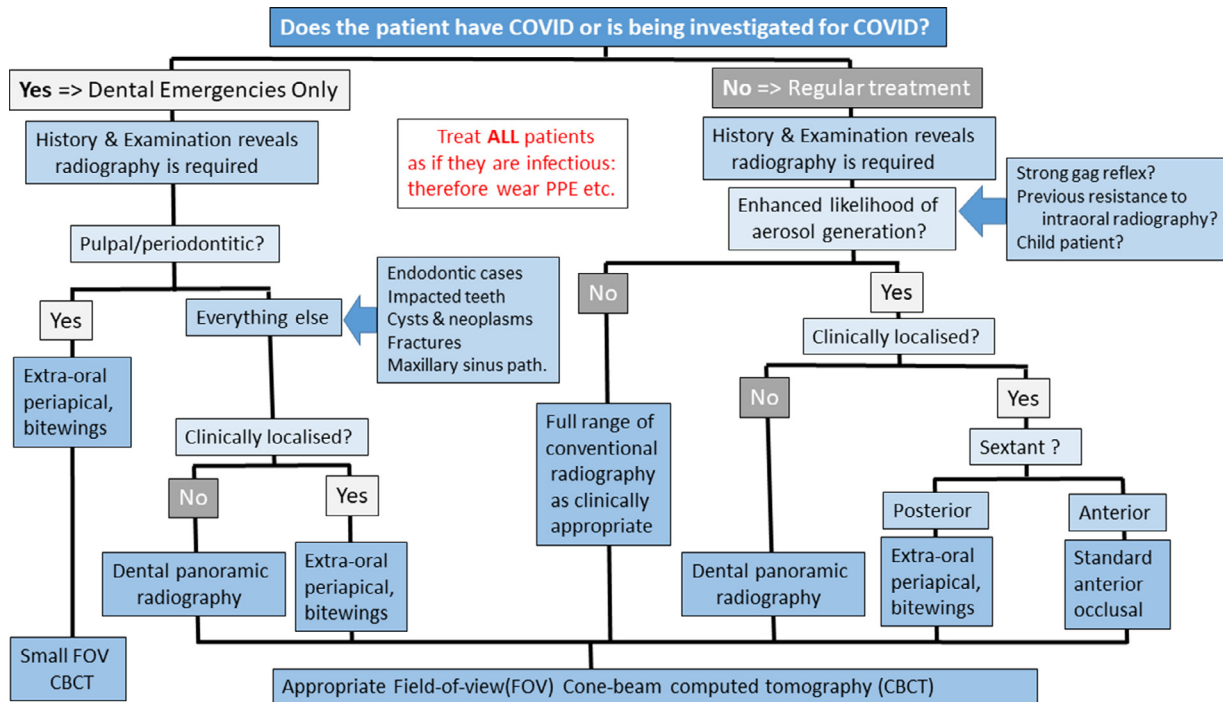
Does the patient have COVID or is being investigated for COVID?

Yes => Dental Emergencies Only

History & Examination reveals radiography is required

Pulpal/periodontitic?

Yes

Extra-oral periapical, bitewings

Small FOV CBCT

Everything else

Endodontic cases
Impacted teeth
Cysts & neoplasms
Fractures
Maxillary sinus path.

Clinically localised?

No

Dental panoramic radiography

Yes

Extra-oral periapical, bitewings

Treat ALL patients as if they are infectious: therefore wear PPE etc.

No => Regular treatment

History & Examination reveals radiography is required

Strong gag reflex?
Previous resistance to intraoral radiography?
Child patient?

Enhanced likelihood of aerosol generation?

No

Full range of conventional radiography as clinically appropriate

Yes

Clinically localised?

No

Dental panoramic radiography

Yes

Sextant ?

Posterior

Extra-oral periapical, bitewings

Anterior

Standard anterior occlusal

Appropriate Field-of-view(FOV) Cone-beam computed tomography (CBCT)